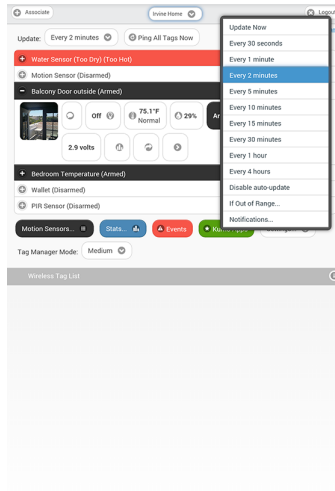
Associate

Irvine Home

Logout

Update: Every 2 minutes

Ping All Tags Now

Water Sensor (Too Dry) (Too Hot)

Motion Sensor (Disarmed)

Balcony Door outside (Armed)

Off

75.1°F Normal

29%

Ar

2.9 volts

Bedroom Temperature (Armed)

Wallet (Disarmed)

PIR Sensor (Disarmed)

Motion Sensors...

Stats...

Events

Kumo

Tag Manager Mode: Medium

Wireless Tag List

Update Now
Every 30 seconds
Every 1 minute
Every 2 minutes
Every 5 minutes
Every 10 minutes
Every 15 minutes
Every 30 minutes
Every 1 hour
Every 4 hours
Disable auto-update
If Out of Range...
Notifications...